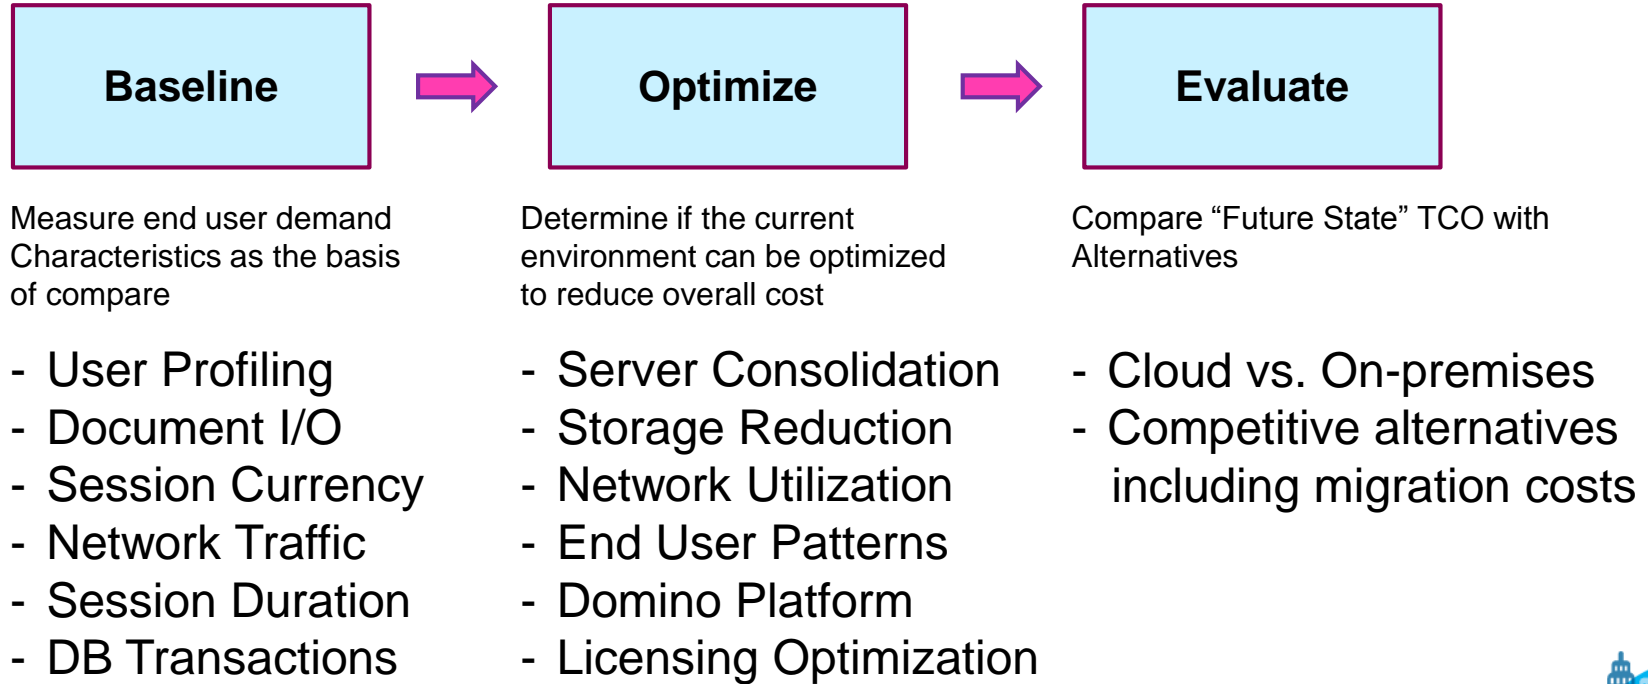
Baseline

Optimize

Evaluate

Measure end user demand Characteristics as the basis of compare

- User Profiling
- Document I/O
- Session Currency
- Network Traffic
- Session Duration
- DB Transactions

Determine if the current environment can be optimized to reduce overall cost

- Server Consolidation
- Storage Reduction
- Network Utilization
- End User Patterns
- Domino Platform
- Licensing Optimization

Compare “Future State” TCO with Alternatives

- Cloud vs. On-premises
- Competitive alternatives including migration costs